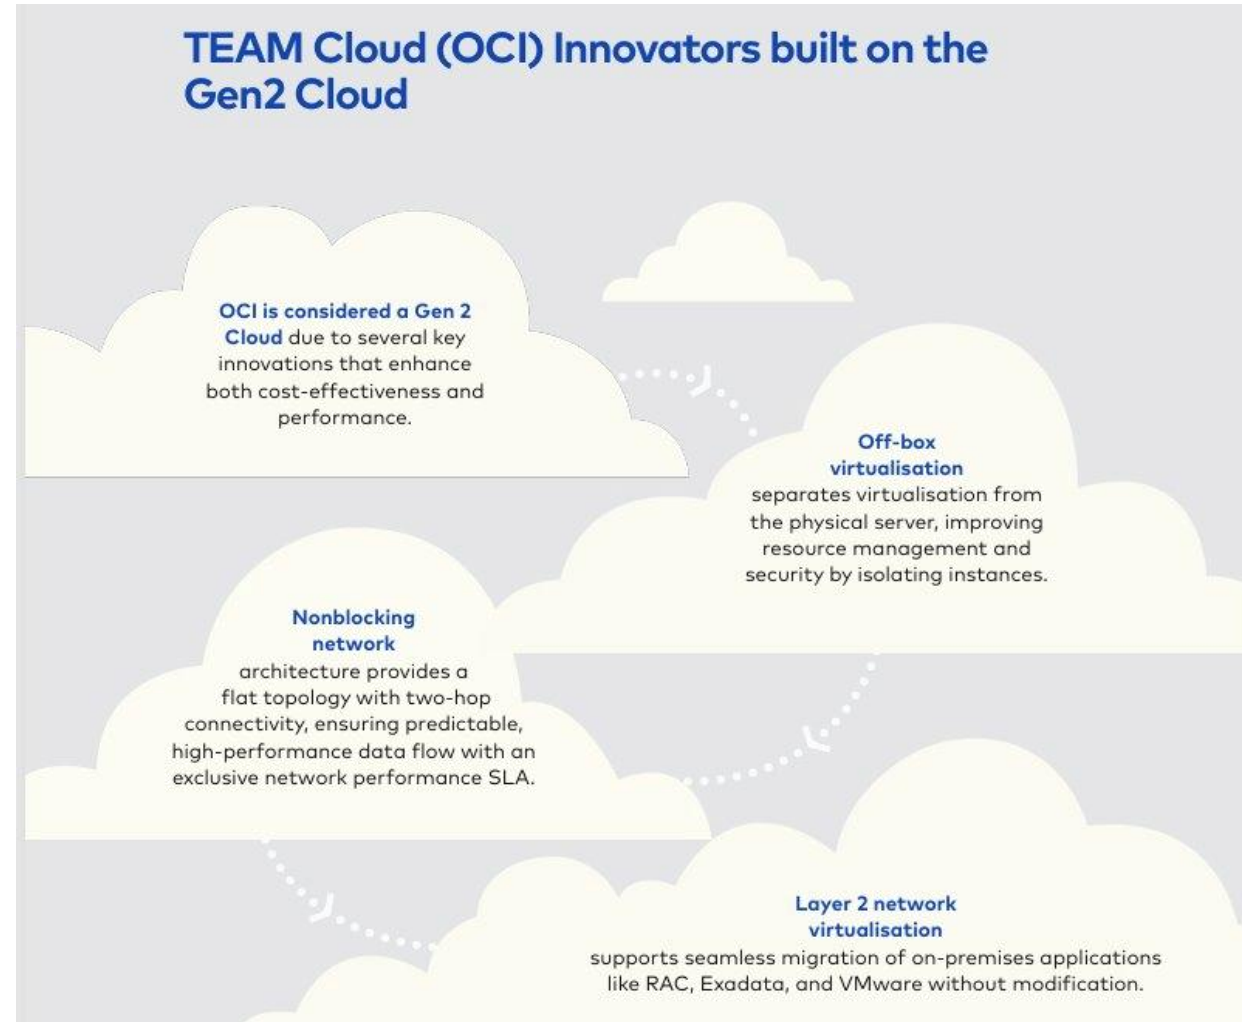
TEAM Cloud (OCI) Innovators built on the Gen2 Cloud

OCI is considered a Gen 2 Cloud due to several key innovations that enhance both cost-effectiveness and performance.

Off-box virtualisation separates virtualisation from the physical server, improving resource management and security by isolating instances.

Nonblocking network architecture provides a flat topology with two-hop connectivity, ensuring predictable, high-performance data flow with an exclusive network performance SLA.

Layer 2 network virtualisation supports seamless migration of on-premises applications like RAC, Exadata, and VMware without modification.